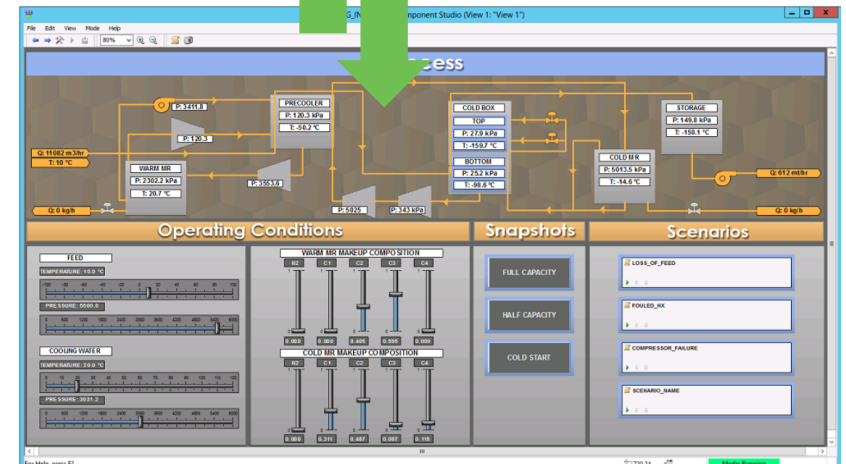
G_IN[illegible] Component Studio (View 1: "View 1")

File Edit View Mode Help

80%

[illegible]cess

P: 3411.8

P: 120.3

PRECOOLER
P: 120.3 kPa
T: -50.2 °C

COLD BOX
TOP
P: 27.9 kPa
T: -159.7 °C
BOTTOM
P: 25.2 kPa
T: -98.6 °C

STORAGE
P: 149.8 kPa
T: -150.1 °C

Q: 11082 m3/hr
T: 10 °C

WARM MR
P: 2302.2 kPa
T: 20.7 °C

P: 350.5.6

COLD MR
P: 5013.5 kPa
T: -14.6 °C

Q: 612 mt/hr

Q: 0 kg/h

P: 5025

P: 143 kPa

Q: 0 kg/h

Operating Conditions

Snapshots

Scenarios

FEED
TEMPERATURE: 10.0 °C
PRESSURE: 5500.0

COOLING WATER
TEMPERATURE: 20.0 °C
PRESSURE: 3031.2

WARM MR MAKEUP COMPOSITION
N2 C1 C2 C3 C4
0.000 0.000 0.405 0.595 0.000

COLD MR MAKEUP COMPOSITION
N2 C1 C2 C3 C4
0.080 0.311 0.487 0.007 0.115

FULL CAPACITY

HALF CAPACITY

COLD START

LOSS_OF_FEED

FOULED_HX

COMPRESSOR_FAILURE

SCENARIO_NAME

For Help, press F1

Mode Running